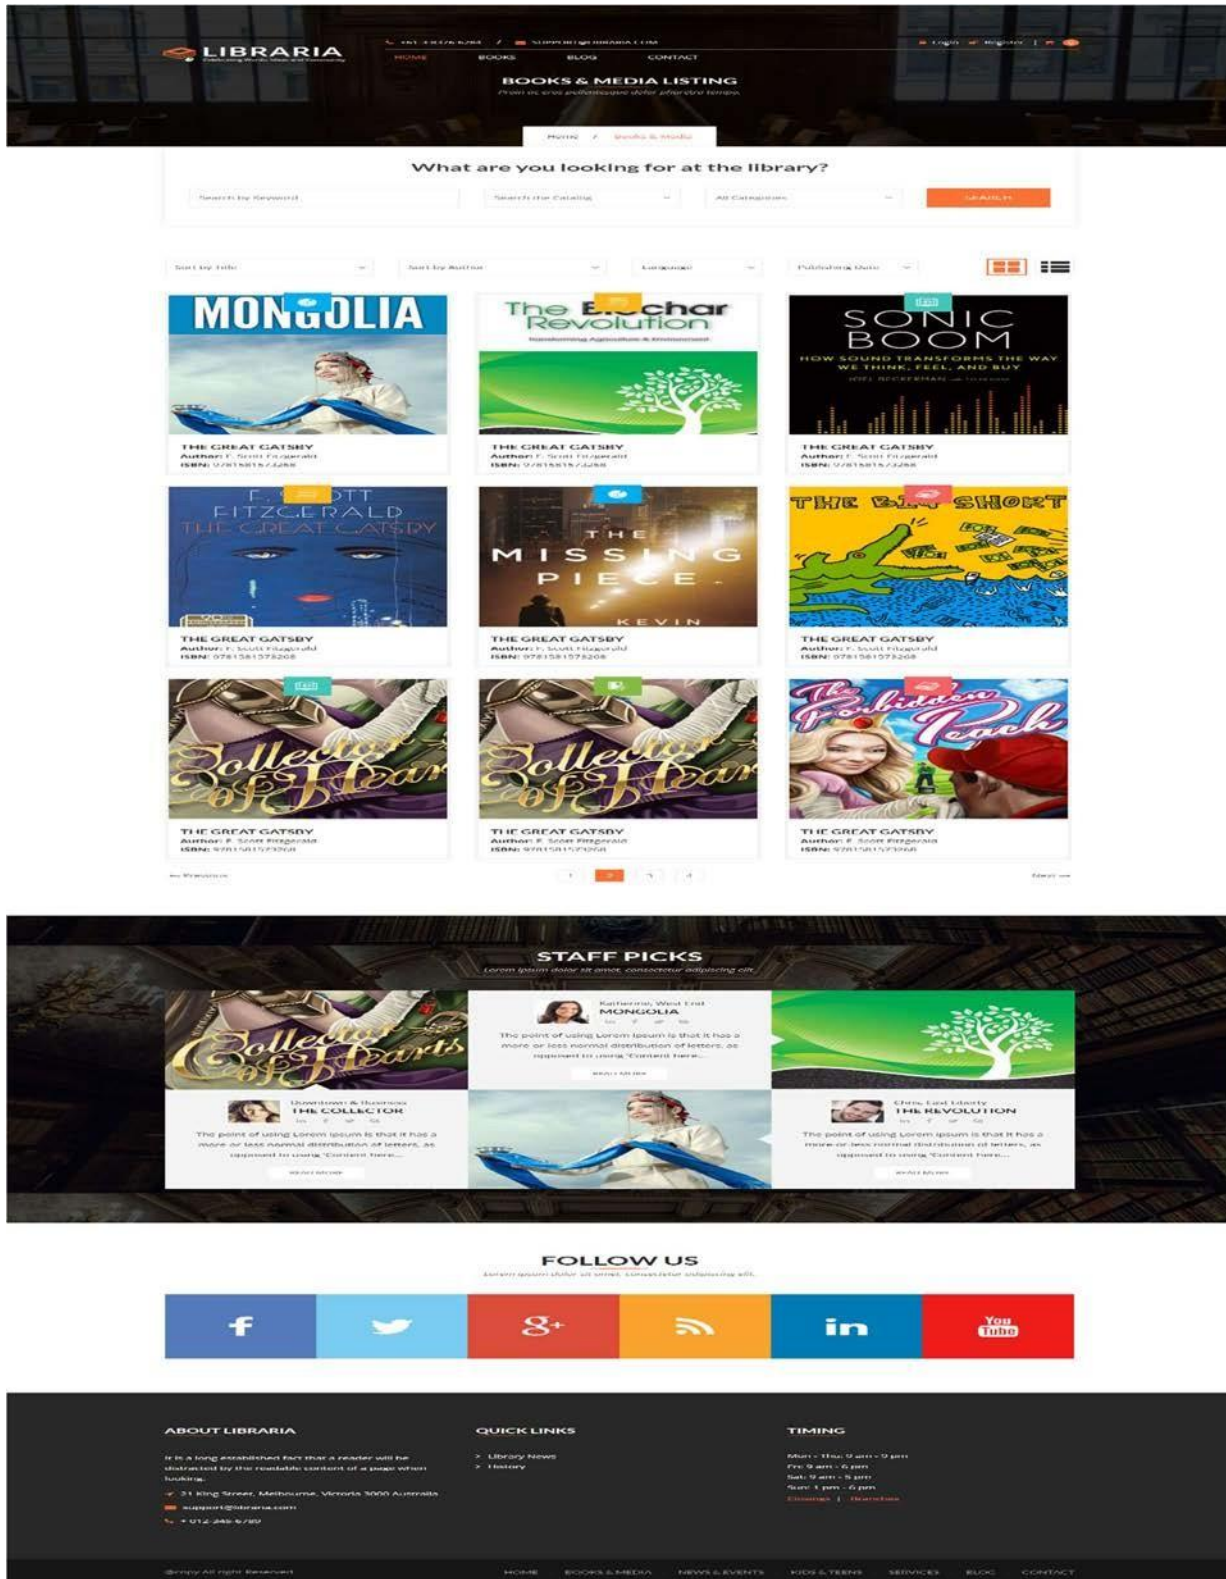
LIBRARIA

HOME BOOKS BLOG CONTACT

Login Register

BOOKS & MEDIA LISTING

Home / Books & Media

What are you looking for at the library?

Search by Keyword | Search the Catalog | All Categories | SEARCH

Sort by Title | Sort by Author | Language | Publishing Date

MONGOLIA

THE GREAT GATSBY
Author: F. Scott Fitzgerald
ISBN: 9781581573268

The Biochar Revolution

THE GREAT GATSBY
Author: F. Scott Fitzgerald
ISBN: 9781581573268

SONIC BOOM
HOW SOUND TRANSFORMS THE WAY WE THINK, FEEL, AND BUY

THE GREAT GATSBY
Author: F. Scott Fitzgerald
ISBN: 9781581573268

F. SCOTT FITZGERALD THE GREAT GATSBY

THE GREAT GATSBY
Author: F. Scott Fitzgerald
ISBN: 9781581573268

THE MISSING PIECE KEVIN

THE GREAT GATSBY
Author: F. Scott Fitzgerald
ISBN: 9781581573268

THE BIG SHORT

THE GREAT GATSBY
Author: F. Scott Fitzgerald
ISBN: 9781581573268

Collector of Hearts

THE GREAT GATSBY
Author: F. Scott Fitzgerald
ISBN: 9781581573268

Collector of Hearts

THE GREAT GATSBY
Author: F. Scott Fitzgerald
ISBN: 9781581573268

The Forbidden Peach

THE GREAT GATSBY
Author: F. Scott Fitzgerald
ISBN: 9781581573268

← Previous 1 2 3 4 Next →

STAFF PICKS
Lorem ipsum dolor sit amet, consectetur adipiscing elit.

Collector of Hearts

Katherine, West End
MONGOLIA
The point of using Lorem Ipsum is that it has a more or less normal distribution of letters, as opposed to using 'Content here...
READ MORE

Downtown & Business
THE COLLECTOR
The point of using Lorem Ipsum is that it has a more or less normal distribution of letters, as opposed to using 'Content here...
READ MORE

Chris, East Liberty
THE REVOLUTION
The point of using Lorem Ipsum is that it has a more or less normal distribution of letters, as opposed to using 'Content here...
READ MORE

FOLLOW US
Lorem ipsum dolor sit amet, consectetur adipiscing elit.

You Tube

ABOUT LIBRARIA
It is a long established fact that a reader will be distracted by the readable content of a page when looking.
21 King Street, Melbourne, Victoria 3000 Australia
support@libraria.com
+ 012-345-6789

QUICK LINKS
> Library News
> History

TIMING
Mon - Thu: 9 am - 9 pm
Fri: 9 am - 6 pm
Sat: 9 am - 5 pm
Sun: 1 pm - 6 pm
Closings | Branches

@copy All right Reserved

HOME BOOKS & MEDIA NEWS & EVENTS KIDS & TEENS SERVICES BLOG CONTACT